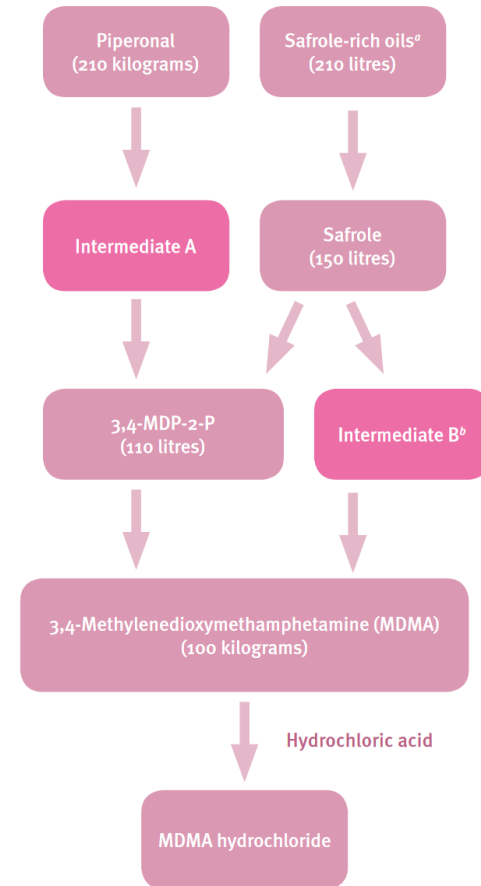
Piperonal
(210 kilograms)

Safrole-rich oils$^{a}$
(210 litres)

Intermediate A

Safrole
(150 litres)

3,4-MDP-2-P
(110 litres)

Intermediate B$^{b}$

3,4-Methylenedioxymethamphetamine (MDMA)
(100 kilograms)

Hydrochloric acid

MDMA hydrochloride